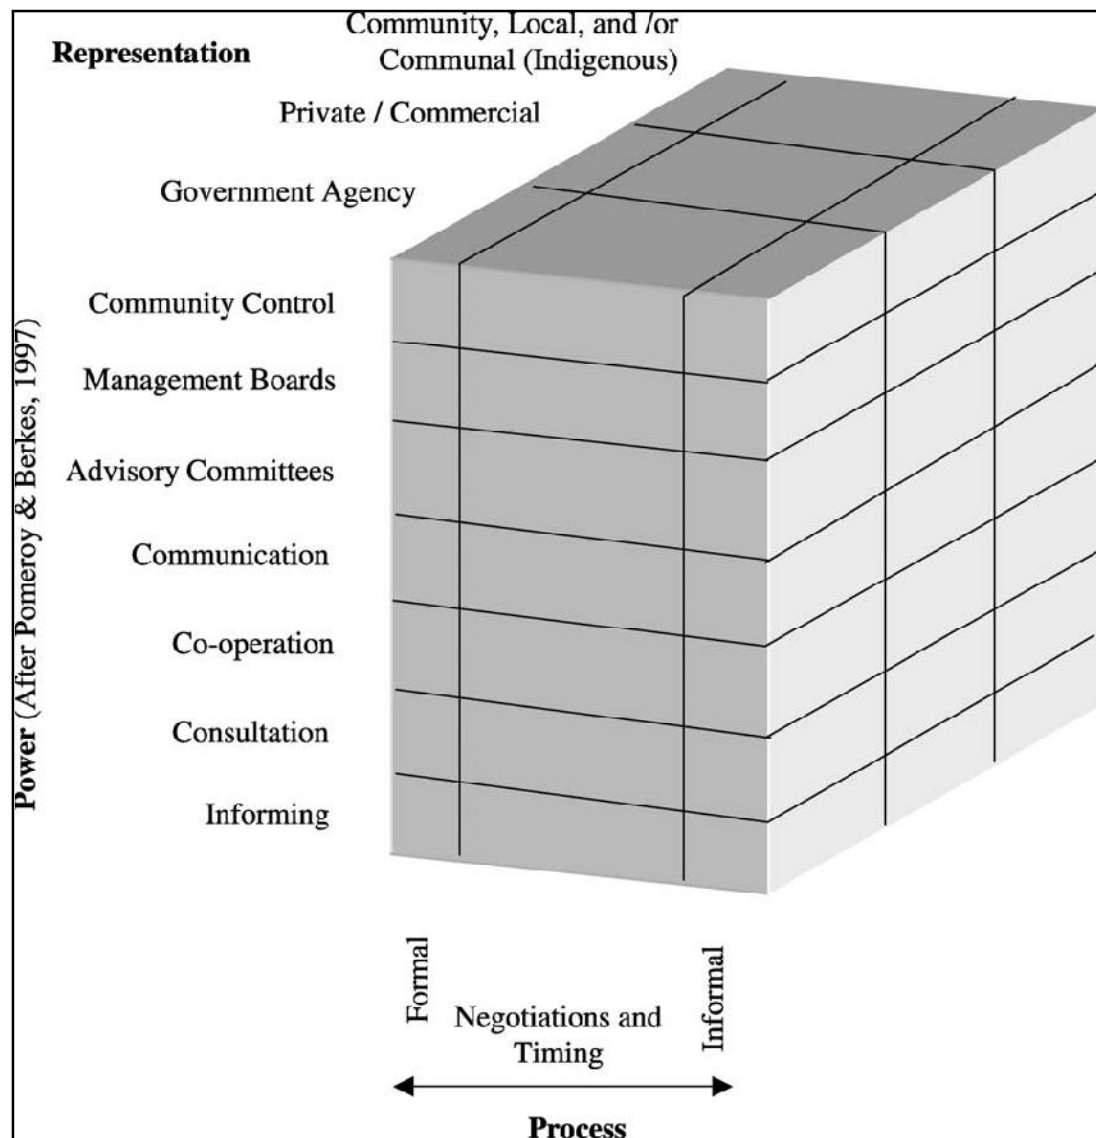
Representation

Community, Local, and /or Communal (Indigenous)

Private / Commercial

Government Agency

Power (After Pomeroy & Berkes, 1997)

Community Control

Management Boards

Advisory Committees

Communication

Co-operation

Consultation

Informing

Formal

Negotiations and Timing

Informal

Process